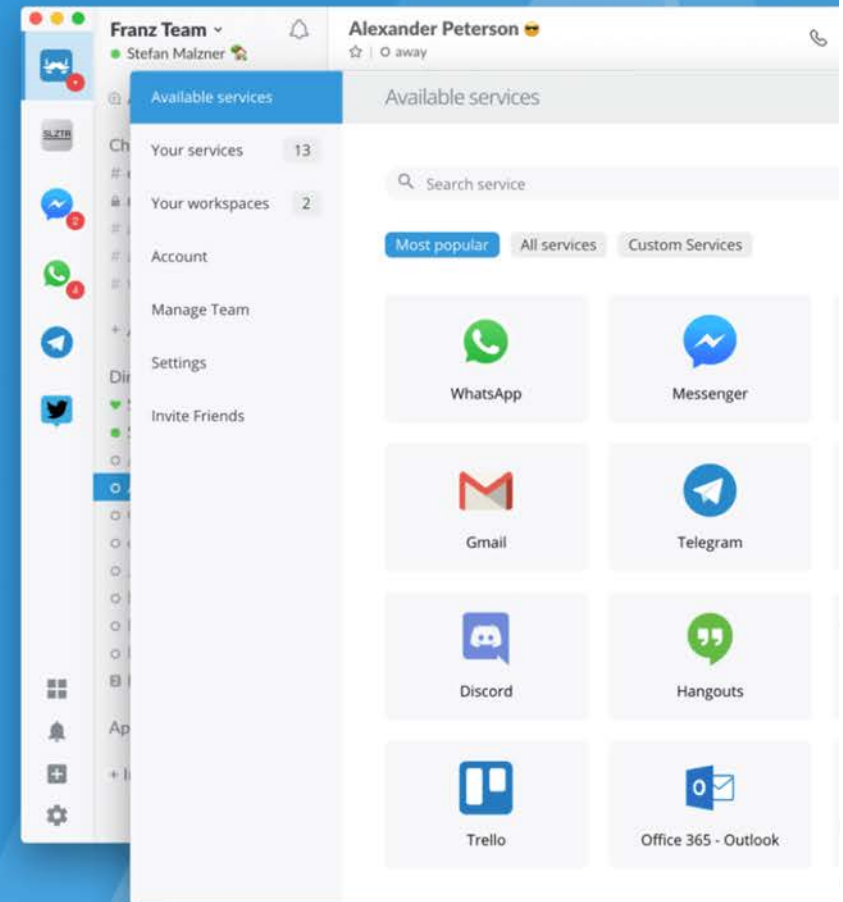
SLZTR

2

4

Franz Team

Stefan Malzner

Ch

Di

Ap

Alexander Peterson 😎

away

Available services

Your services 13

Your workspaces 2

Account

Manage Team

Settings

Invite Friends

Available services

Search service

Most popular

All services

Custom Services

WhatsApp

Messenger

Gmail

Telegram

Discord

Hangouts

Trello

Office 365 - Outlook